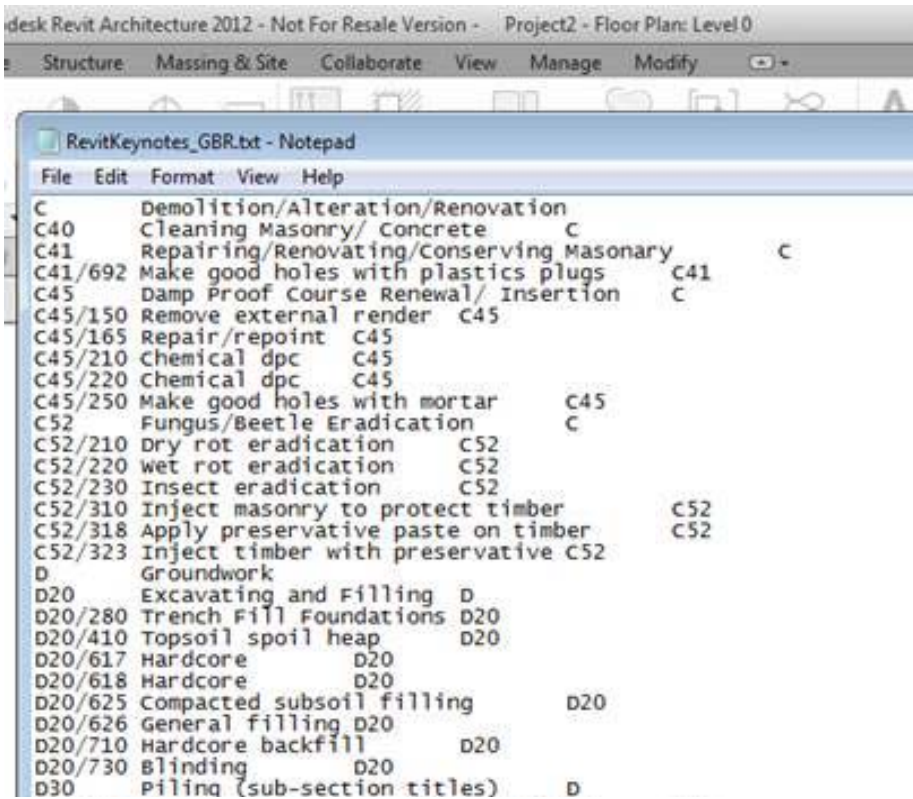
desk Revit Architecture 2012 - Not For Resale Version - Project2 - Floor Plan: Level 0

Structure Massing & Site Collaborate View Manage Modify

RevitKeynotes_GBR.txt - Notepad

File Edit Format View Help

C Demolition/Alteration/Renovation
C40 Cleaning Masonry/ Concrete C
C41 Repairing/Renovating/Conserving Masonary C
C41/692 Make good holes with plastics plugs C41
C45 Damp Proof Course Renewal/ Insertion C
C45/150 Remove external render C45
C45/165 Repair/repoint C45
C45/210 Chemical dpc C45
C45/220 Chemical dpc C45
C45/250 Make good holes with mortar C45
C52 Fungus/Beetle Eradication C
C52/210 Dry rot eradication C52
C52/220 Wet rot eradication C52
C52/230 Insect eradication C52
C52/310 Inject masonry to protect timber C52
C52/318 Apply preservative paste on timber C52
C52/323 Inject timber with preservative C52
D Groundwork
D20 Excavating and Filling D
D20/280 Trench Fill Foundations D20
D20/410 Topsoil spoil heap D20
D20/617 Hardcore D20
D20/618 Hardcore D20
D20/625 Compacted subsoil filling D20
D20/626 General filling D20
D20/710 Hardcore backfill D20
D20/730 Blinding D20
D30 Piling (sub-section titles) D